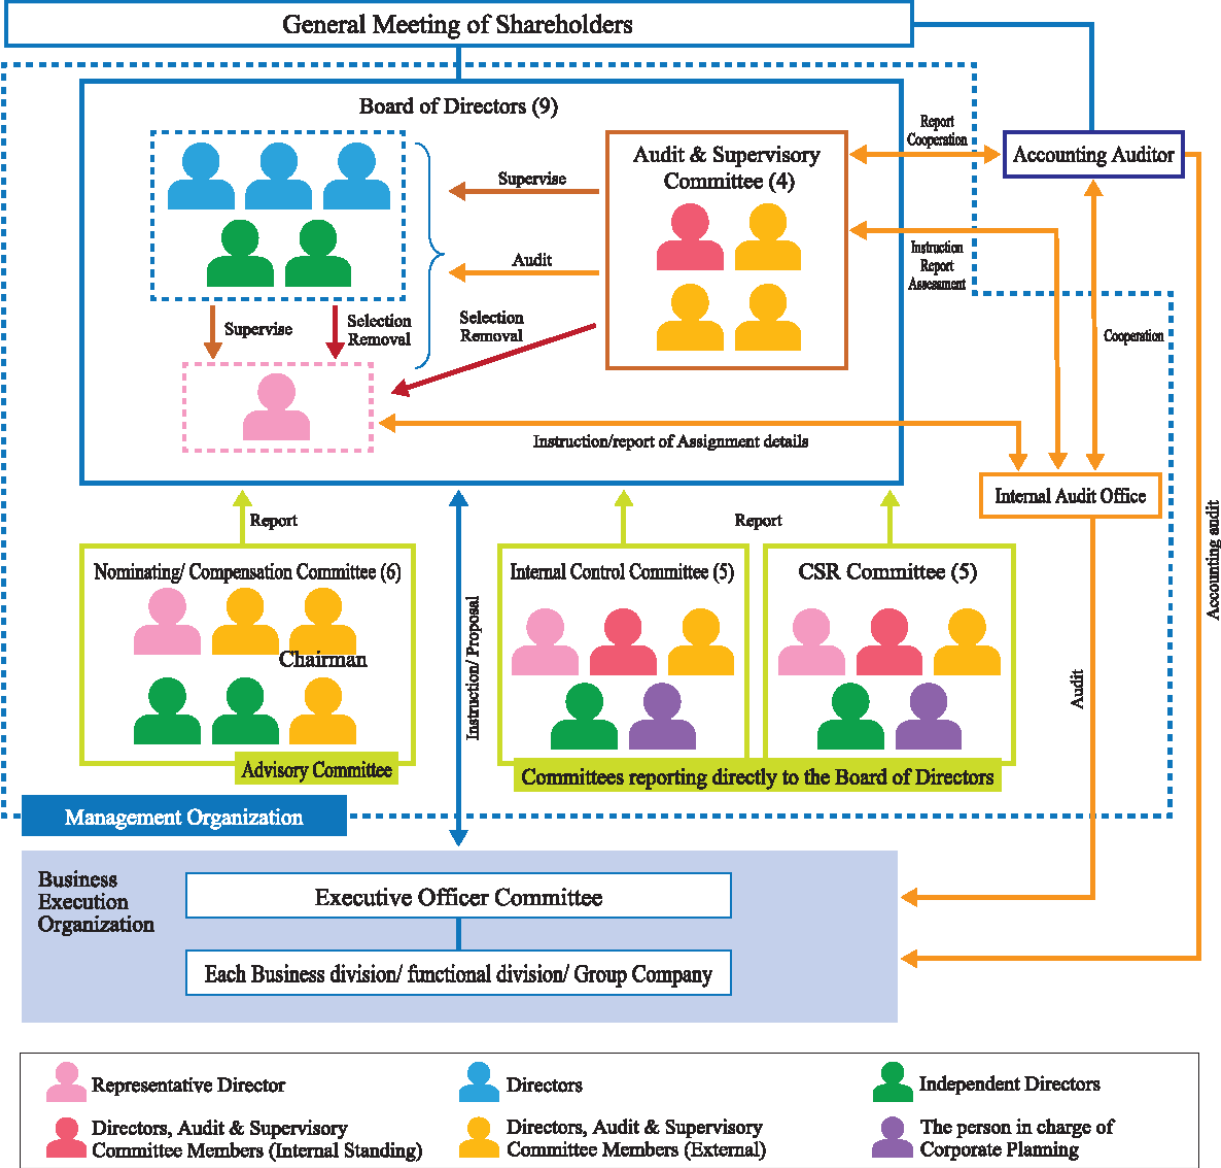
General Meeting of Shareholders

Board of Directors (9)

Supervise

Audit

Audit & Supervisory Committee (4)

Report
Cooperation

Accounting Auditor

Instruction
Report
Assessment

Supervise

Selection
Removal

Selection
Removal

Cooperation

Instruction/report of Assignment details

Internal Audit Office

Report

Report

Nominating/ Compensation Committee (6)

Chairman

Advisory Committee

Instruction/ Proposal

Internal Control Committee (5)

CSR Committee (5)

Committees reporting directly to the Board of Directors

Audit

Accounting audit

Management Organization

Business Execution Organization

Executive Officer Committee

Each Business division/ functional division/ Group Company

Representative Director

Directors

Independent Directors

Directors, Audit & Supervisory Committee Members (Internal Standing)

Directors, Audit & Supervisory Committee Members (External)

The person in charge of Corporate Planning